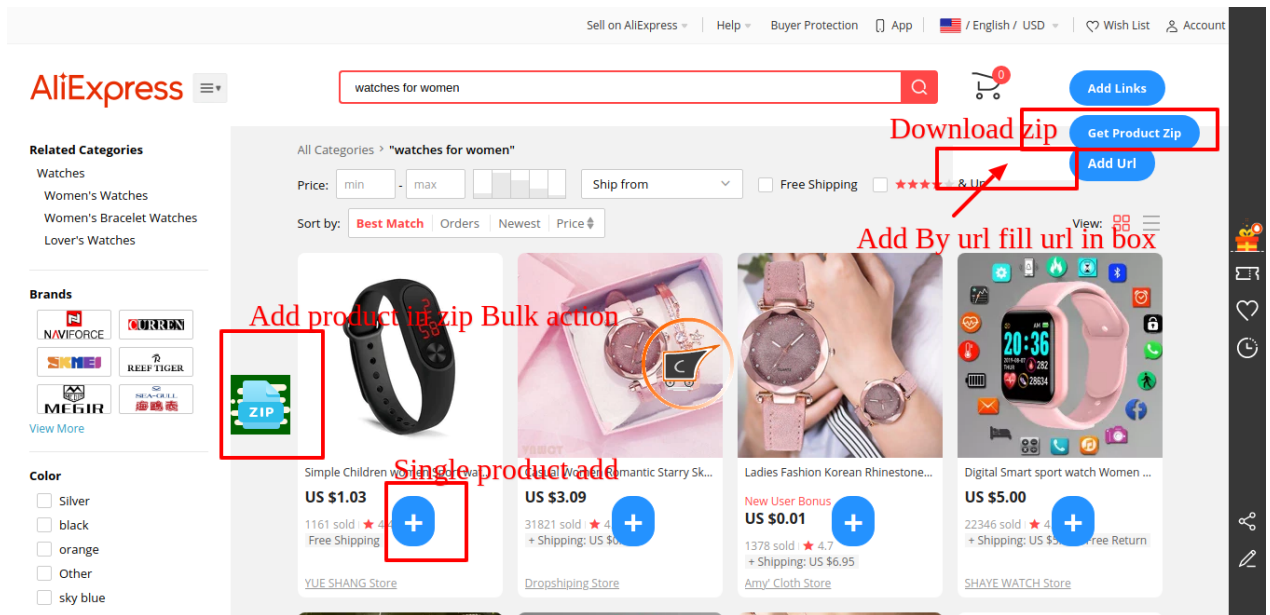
Sell on AliExpress | Help | Buyer Protection | App | / English / USD | Wish List | Account

AliExpress

watches for women

0

Add Links

Download zip

Get Product Zip

Add Url

Related Categories
Watches
Women's Watches
Women's Bracelet Watches
Lover's Watches

All Categories > "watches for women"

Price: min - max

Ship from

Free Shipping

& Up

Sort by: Best Match | Orders | Newest | Price

View:

Add By url fill url in box

Brands
NAVIFORCE
CURREN
SKMEI
REEF TIGER
MEGIR
SEA-GULL
View More

Add product in zip Bulk action

ZIP

Color
Silver
black
orange
Other
sky blue

Single product add

Simple Children women Spor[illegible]
US $1.03
1161 sold ★ 4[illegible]
Free Shipping
YUE SHANG Store

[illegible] Women Romantic Starry Sk...
US $3.09
31821 sold ★ 4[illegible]
+ Shipping: US $0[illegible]
Dropshiping Store

Ladies Fashion Korean Rhinestone...
New User Bonus
US $0.01
1378 sold ★ 4.7
+ Shipping: US $6.95
Amy' Cloth Store

Digital Smart sport watch Women ...
US $5.00
22346 sold ★ 4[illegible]
+ Shipping: US $5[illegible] Free Return
SHAYE WATCH Store